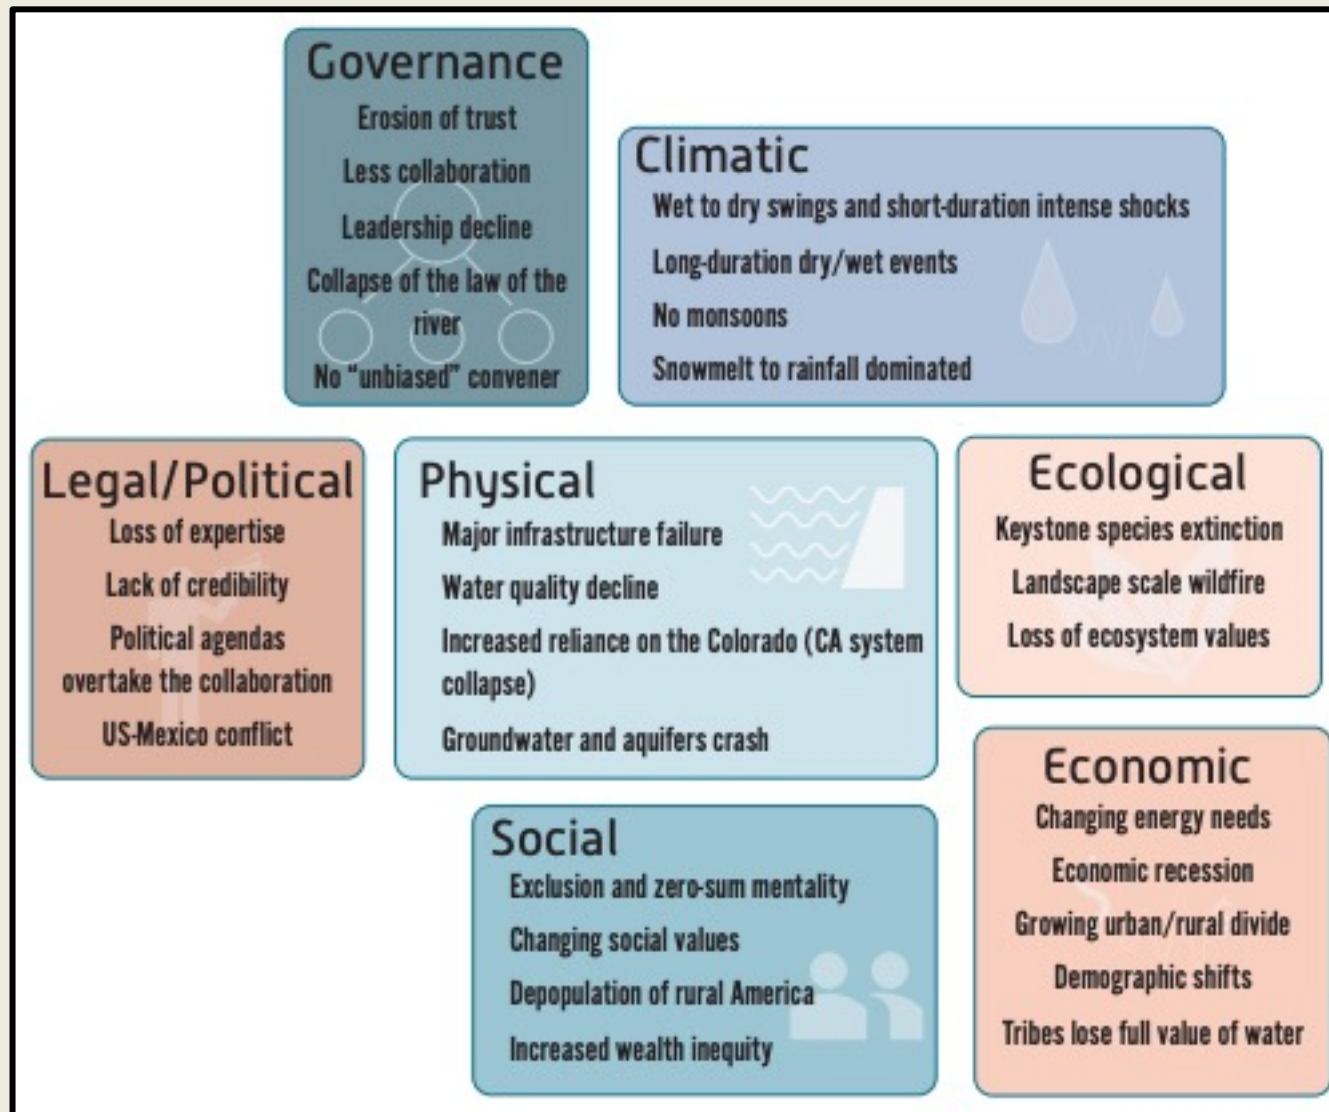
Governance
Erosion of trust
Less collaboration
Leadership decline
Collapse of the law of the river
No "unbiased" convener

Climatic
Wet to dry swings and short-duration intense shocks
Long-duration dry/wet events
No monsoons
Snowmelt to rainfall dominated

Legal/Political
Loss of expertise
Lack of credibility
Political agendas overtake the collaboration
US-Mexico conflict

Physical
Major infrastructure failure
Water quality decline
Increased reliance on the Colorado (CA system collapse)
Groundwater and aquifers crash

Ecological
Keystone species extinction
Landscape scale wildfire
Loss of ecosystem values

Social
Exclusion and zero-sum mentality
Changing social values
Depopulation of rural America
Increased wealth inequity

Economic
Changing energy needs
Economic recession
Growing urban/rural divide
Demographic shifts
Tribes lose full value of water